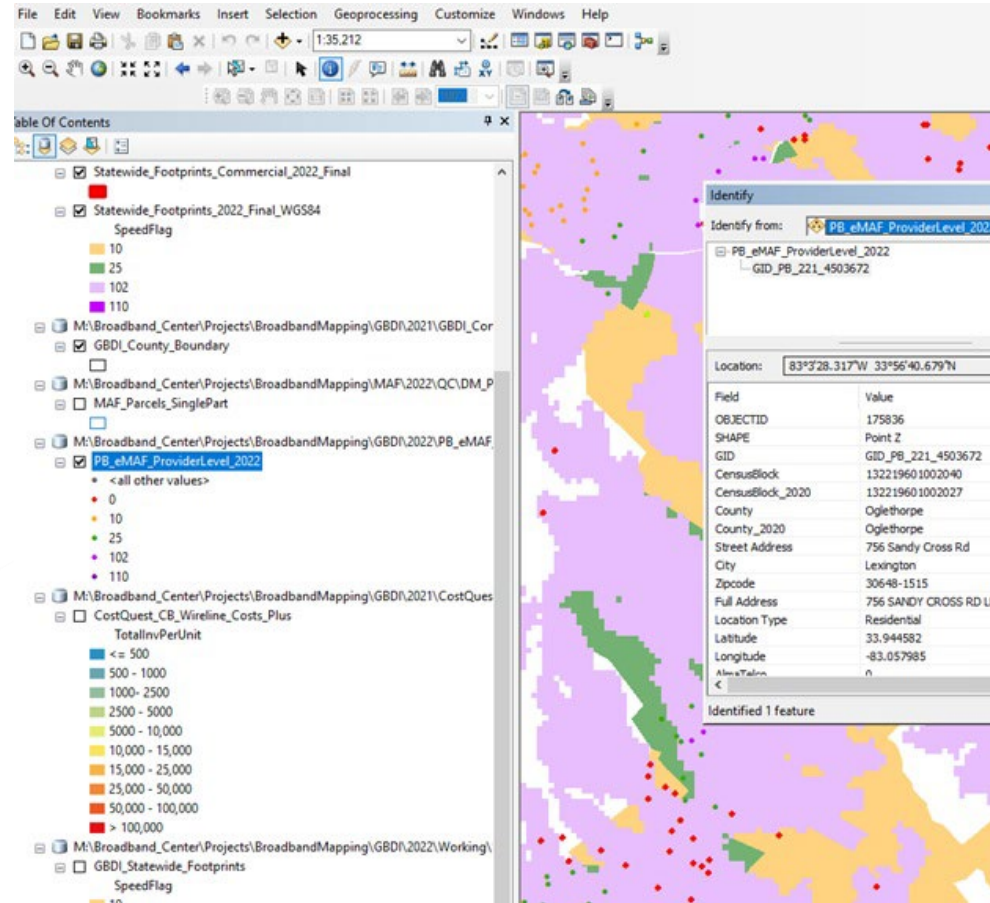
File Edit View Bookmarks Insert Selection Geoprocessing Customize Windows Help

1:35,212

able Of Contents

Statewide_Footprints_Commercial_2022_Final

Statewide_Footprints_2022_Final_WGS84

SpeedFlag

10

25

102

110

M:\Broadband_Center\Projects\BroadbandMapping\GBDI\2021\GBDI_Cor

GBDI_County_Boundary

M:\Broadband_Center\Projects\BroadbandMapping\MAF\2022\QC\DM_P

MAF_Parcels_SinglePart

M:\Broadband_Center\Projects\BroadbandMapping\GBDI\2022\PB_eMAF

PB_eMAF_ProviderLevel_2022

<all other values>

0

10

25

102

110

M:\Broadband_Center\Projects\BroadbandMapping\GBDI\2021\CostQues

CostQuest_CB_Wireline_Costs_Plus

TotalInvPerUnit

<= 500

500 - 1000

1000- 2500

2500 - 5000

5000 - 10,000

10,000 - 15,000

15,000 - 25,000

25,000 - 50,000

50,000 - 100,000

> 100,000

M:\Broadband_Center\Projects\BroadbandMapping\GBDI\2022\Working\

GBDI_Statewide_Footprints

SpeedFlag

Identify

Identify from: PB_eMAF_ProviderLevel_202

PB_eMAF_ProviderLevel_2022

GID_PB_221_4503672

Location: 83°3'28.317"W 33°56'40.679"N

| Field | Value |
|---|---|
| OBJECTID | 175836 |
| SHAPE | Point Z |
| GID | GID_PB_221_4503672 |
| CensusBlock | 132219601002040 |
| CensusBlock_2020 | 132219601002027 |
| County | Oglethorpe |
| County_2020 | Oglethorpe |
| Street Address | 756 Sandy Cross Rd |
| City | Lexington |
| Zipcode | 30648-1515 |
| Full Address | 756 SANDY CROSS RD L |
| Location Type | Residential |
| Latitude | 33.944582 |
| Longitude | -83.057985 |
| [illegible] | 0 |

Identified 1 feature